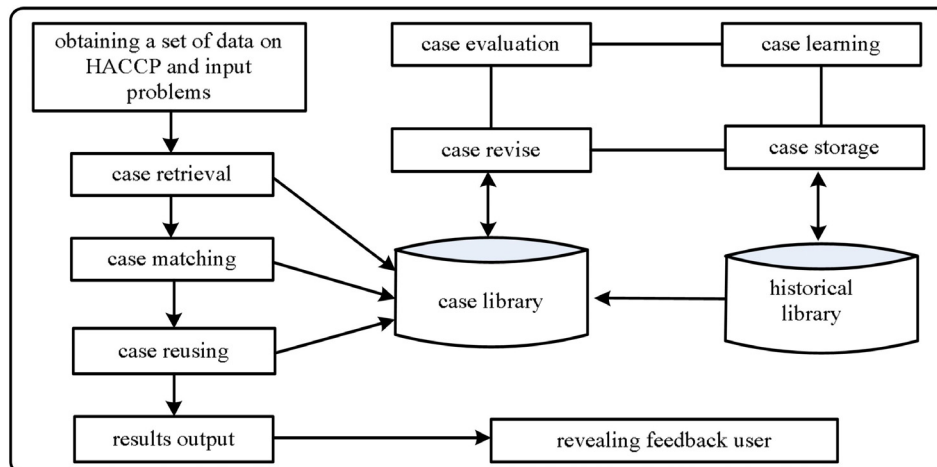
obtaining a set of data on HACCP and input problems

case retrieval

case matching

case reusing

results output

case evaluation

case learning

case revise

case storage

case library

historical library

revealing feedback user